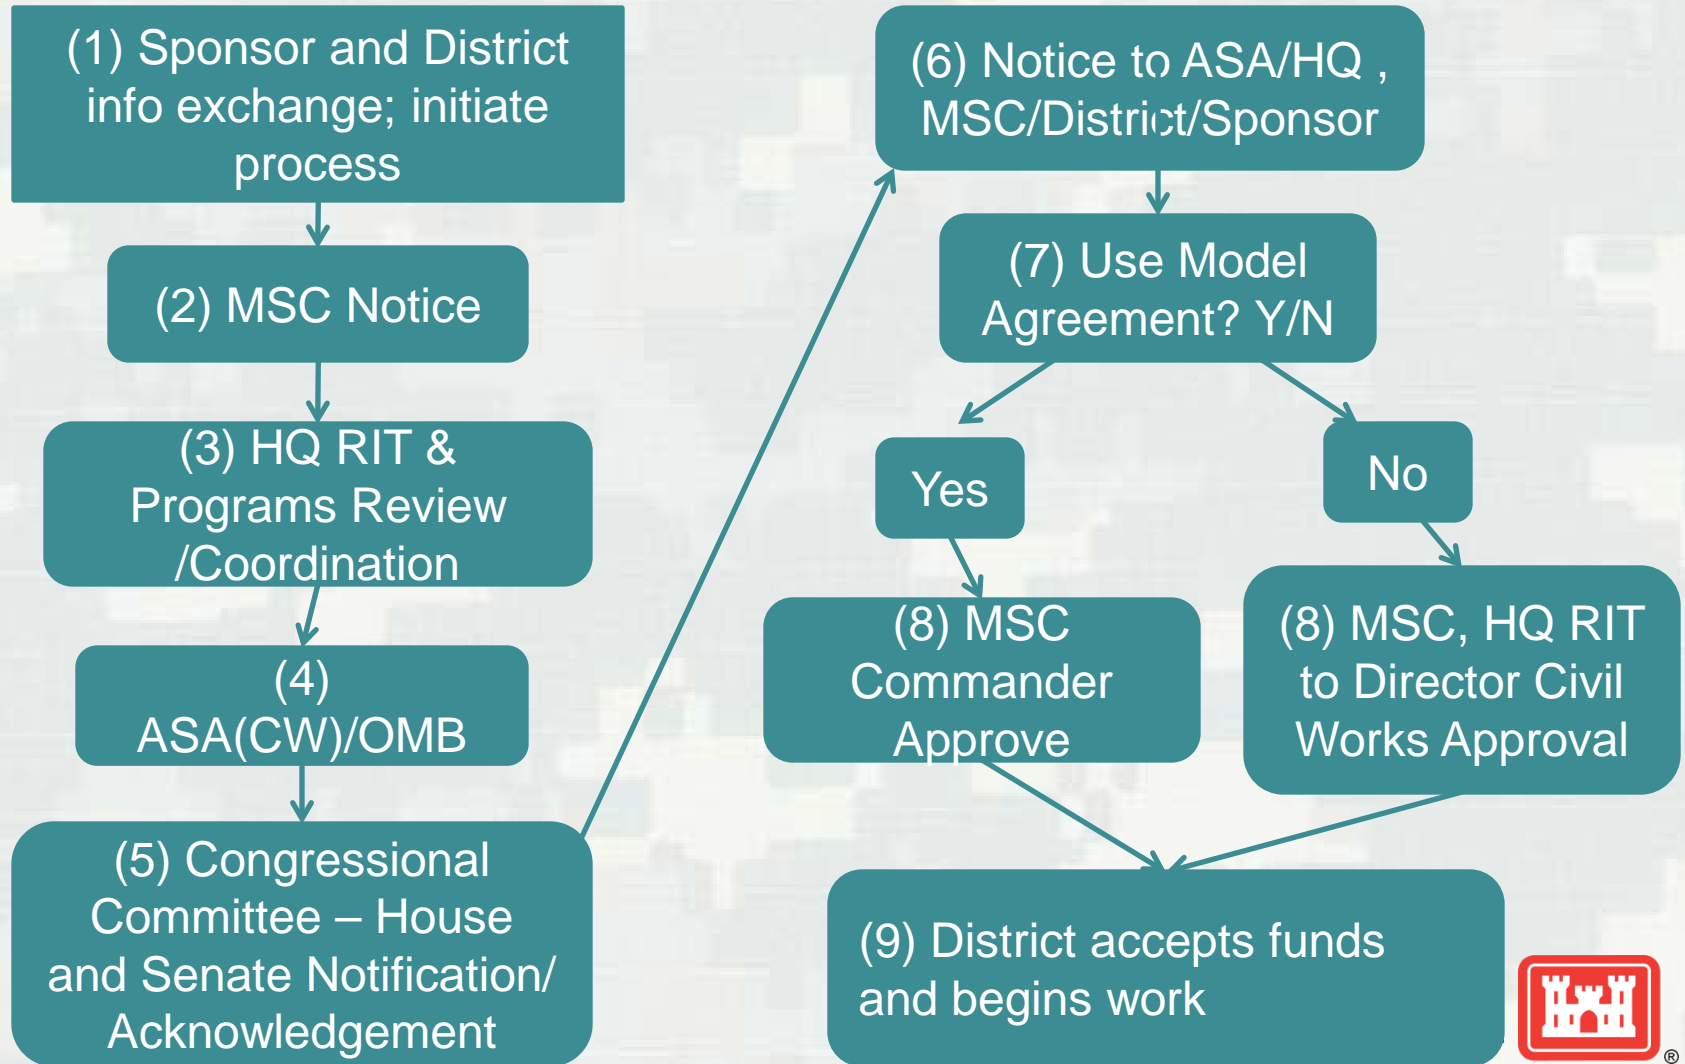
(1) Sponsor and District info exchange; initiate process

(2) MSC Notice

(3) HQ RIT & Programs Review /Coordination

(4) ASA(CW)/OMB

(5) Congressional Committee – House and Senate Notification/ Acknowledgement

(6) Notice to ASA/HQ , MSC/District/Sponsor

(7) Use Model Agreement? Y/N

Yes

No

(8) MSC Commander Approve

(8) MSC, HQ RIT to Director Civil Works Approval

(9) District accepts funds and begins work

®